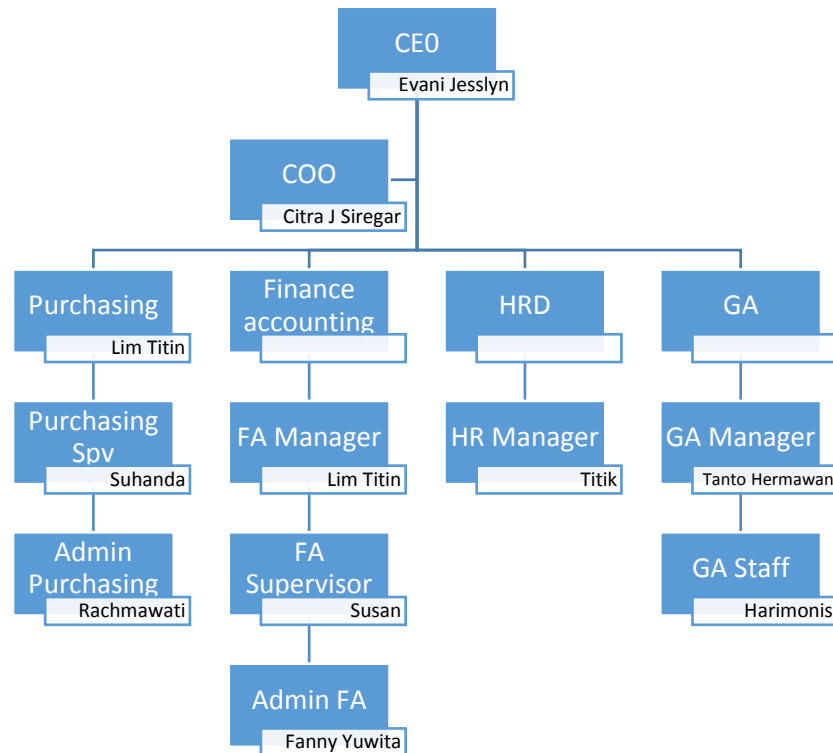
CE0
Evani Jesslyn

COO
Citra J Siregar

Purchasing
Lim Titin

Purchasing Spv
Suhanda

Admin Purchasing
Rachmawati

Finance accounting

FA Manager
Lim Titin

FA Supervisor
Susan

Admin FA
Fanny Yuwita

HRD

HR Manager
Titik

GA

GA Manager
Tanto Hermawan

GA Staff
Harimonis